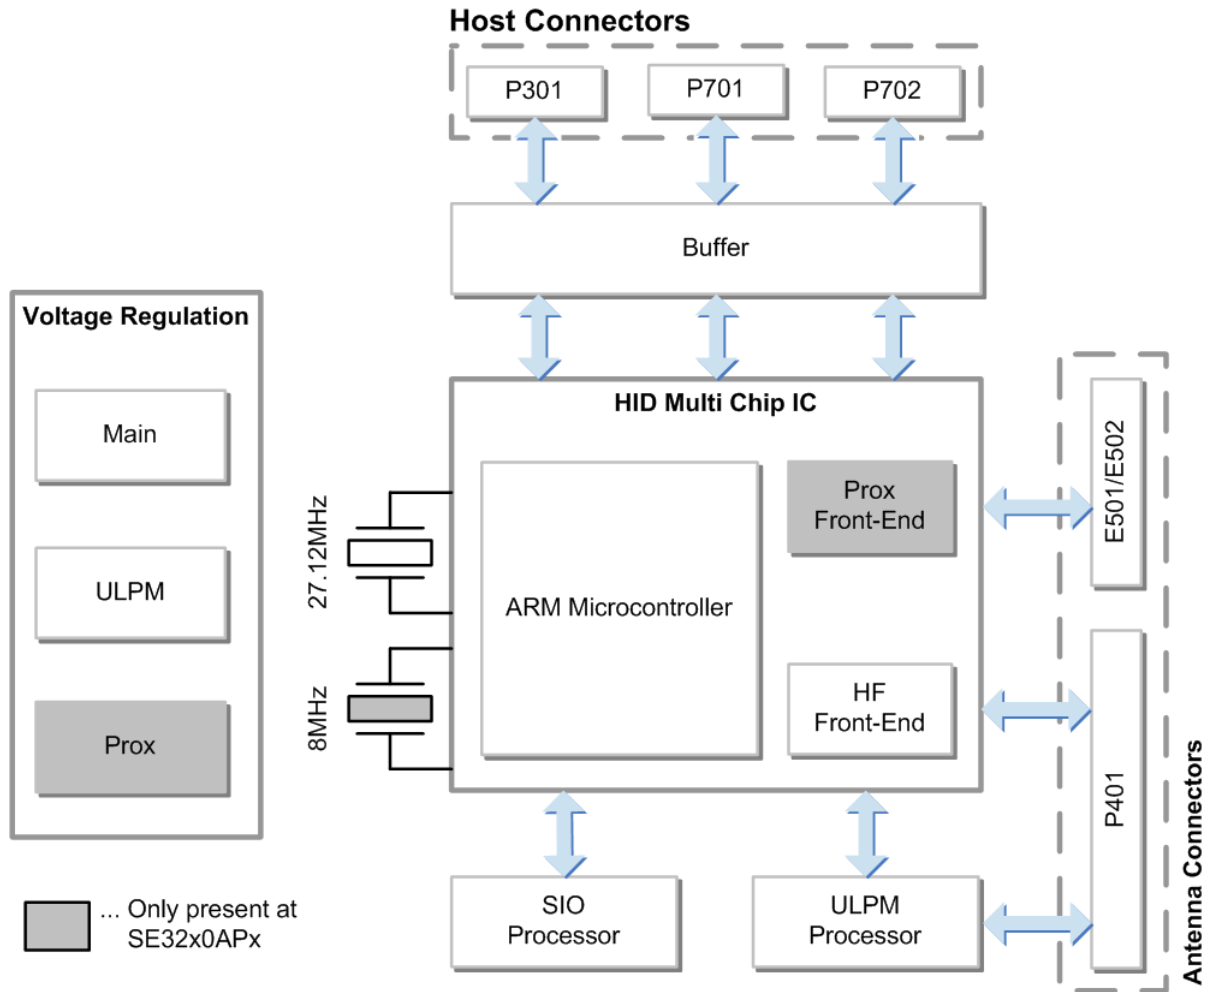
Host Connectors

P301

P701

P702

Buffer

Voltage Regulation

Main

ULPM

Prox

HID Multi Chip IC

27.12MHz

8MHz

ARM Microcontroller

Prox Front-End

HF Front-End

E501/E502

P401

Antenna Connectors

SIO Processor

ULPM Processor

... Only present at SE32x0APx